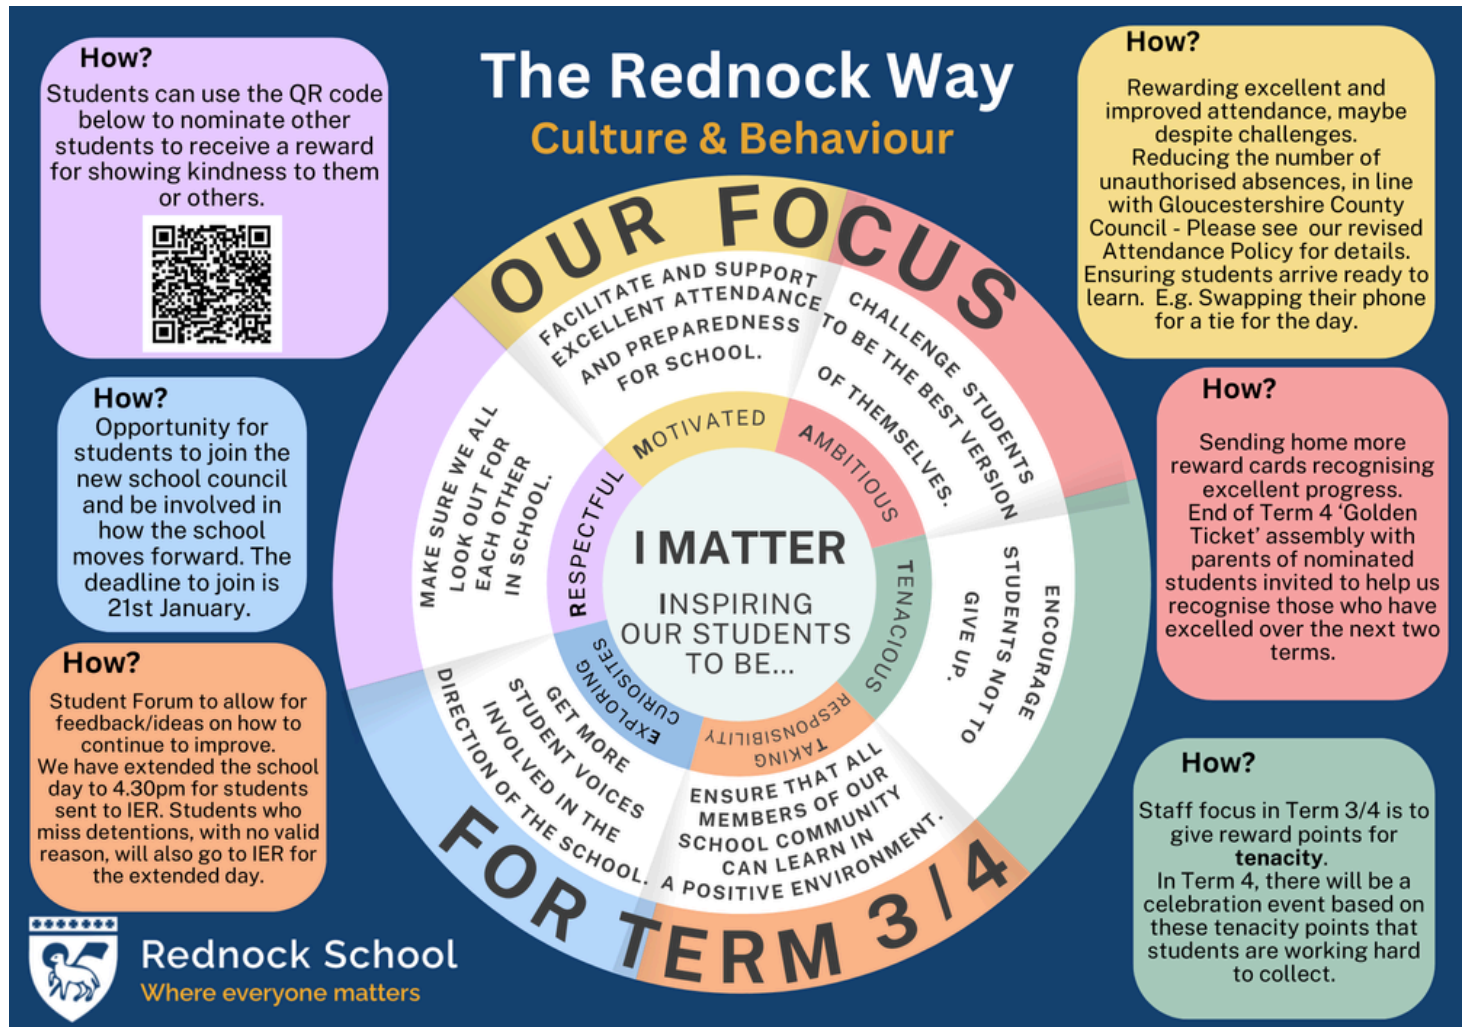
How?
Students can use the QR code below to nominate other students to receive a reward for showing kindness to them or others.

The Rednock Way
Culture & Behaviour

How?
Rewarding excellent and improved attendance, maybe despite challenges.
Reducing the number of unauthorised absences, in line with Gloucestershire County Council - Please see our revised Attendance Policy for details.
Ensuring students arrive ready to learn. E.g. Swapping their phone for a tie for the day.

OUR FOCUS FOR TERM 3/4

FACILITATE AND SUPPORT EXCELLENT ATTENDANCE AND PREPAREDNESS FOR SCHOOL.

CHALLENGE STUDENTS TO BE THE BEST VERSION OF THEMSELVES.

ENCOURAGE STUDENTS NOT TO GIVE UP.

ENSURE THAT ALL MEMBERS OF OUR SCHOOL COMMUNITY CAN LEARN IN A POSITIVE ENVIRONMENT.

GET MORE STUDENT VOICES INVOLVED IN THE DIRECTION OF THE SCHOOL.

MAKE SURE WE ALL LOOK OUT FOR EACH OTHER IN SCHOOL.

MOTIVATED
AMBITIOUS
TENACIOUS
TAKING RESPONSIBILITY
EXPLORING CURIOSITIES
RESPECTFUL

I MATTER
INSPIRING OUR STUDENTS TO BE...

How?
Opportunity for students to join the new school council and be involved in how the school moves forward. The deadline to join is 21st January.

How?
Sending home more reward cards recognising excellent progress.
End of Term 4 'Golden Ticket' assembly with parents of nominated students invited to help us recognise those who have excelled over the next two terms.

How?
Student Forum to allow for feedback/ideas on how to continue to improve.
We have extended the school day to 4.30pm for students sent to IER. Students who miss detentions, with no valid reason, will also go to IER for the extended day.

How?
Staff focus in Term 3/4 is to give reward points for tenacity.
In Term 4, there will be a celebration event based on these tenacity points that students are working hard to collect.

Rednock School
Where everyone matters